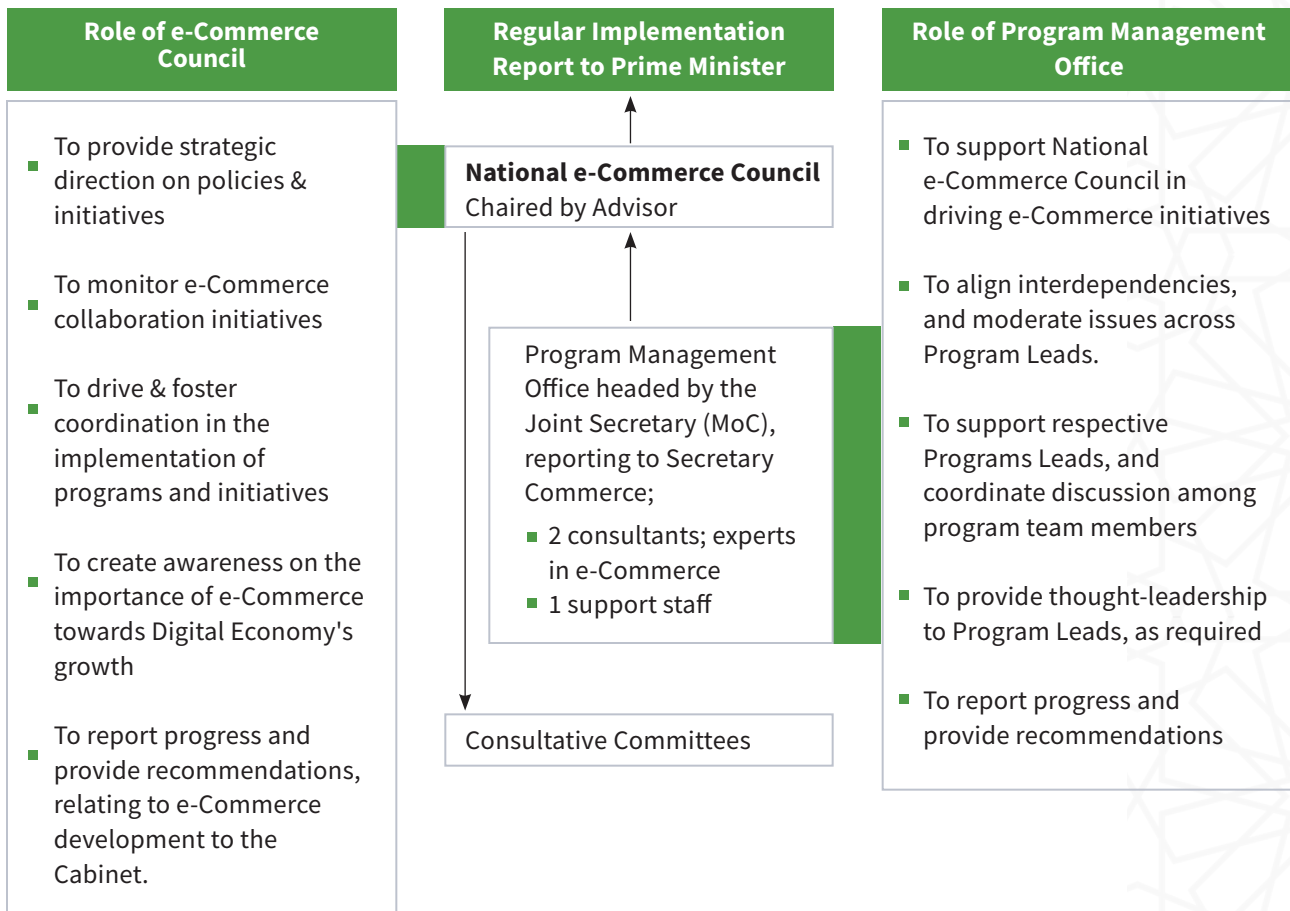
Role of e-Commerce Council

- To provide strategic direction on policies & initiatives
- To monitor e-Commerce collaboration initiatives
- To drive & foster coordination in the implementation of programs and initiatives
- To create awareness on the importance of e-Commerce towards Digital Economy's growth
- To report progress and provide recommendations, relating to e-Commerce development to the Cabinet.

Regular Implementation Report to Prime Minister

**National e-Commerce Council**
Chaired by Advisor

Program Management Office headed by the Joint Secretary (MoC), reporting to Secretary Commerce;
- 2 consultants; experts in e-Commerce
- 1 support staff

Consultative Committees

Role of Program Management Office

- To support National e-Commerce Council in driving e-Commerce initiatives
- To align interdependencies, and moderate issues across Program Leads.
- To support respective Programs Leads, and coordinate discussion among program team members
- To provide thought-leadership to Program Leads, as required
- To report progress and provide recommendations